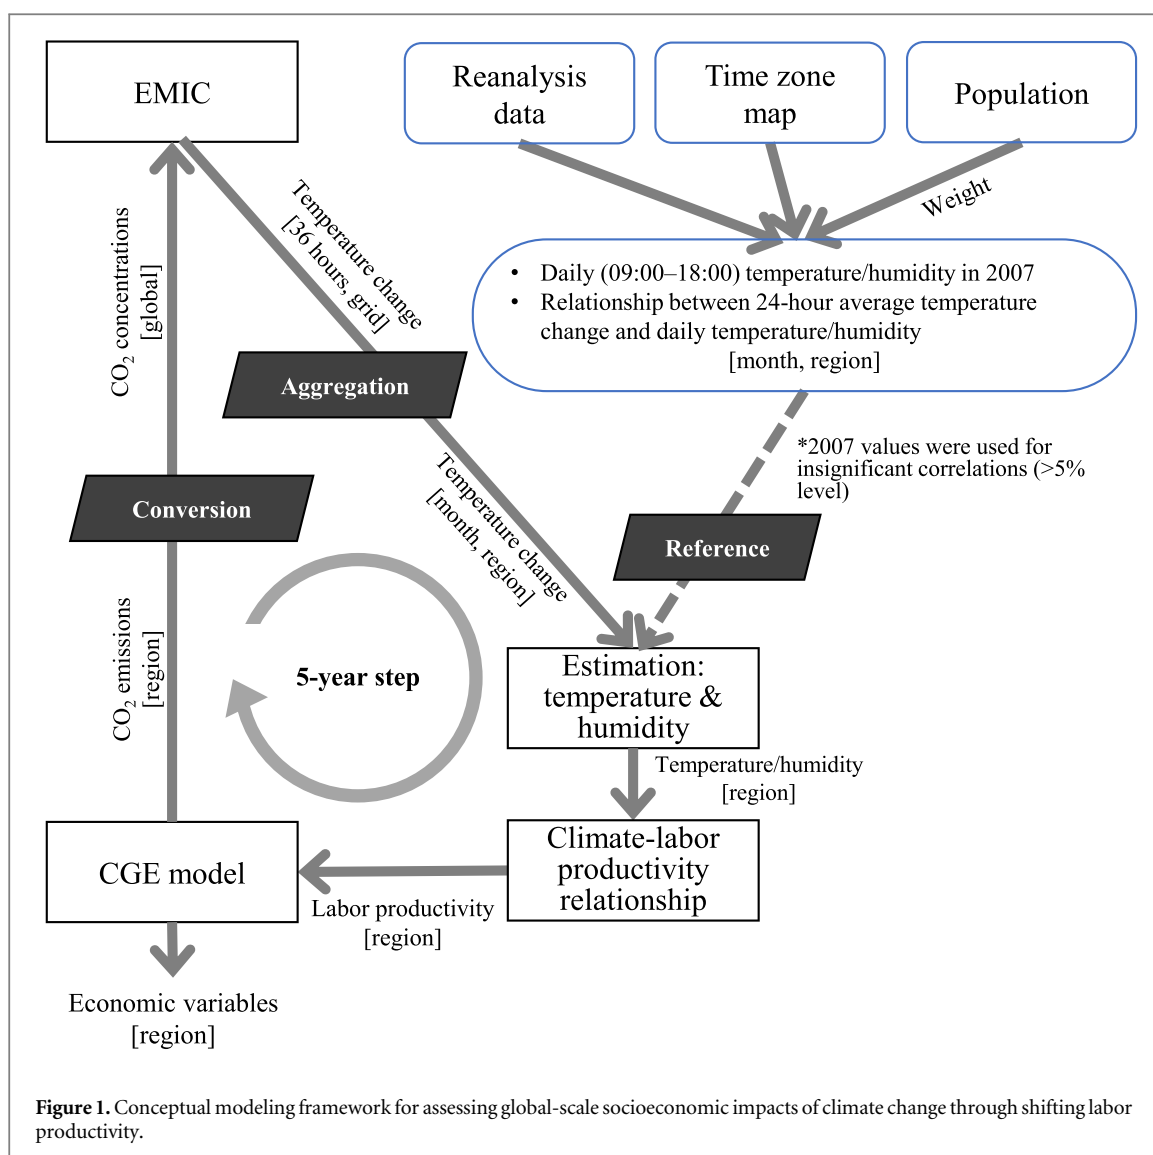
EMIC

Reanalysis data

Time zone map

Population

Weight

• Daily (09:00–18:00) temperature/humidity in 2007
• Relationship between 24-hour average temperature change and daily temperature/humidity
[month, region]

$CO_2$ concentrations [global]

Temperature change [36 hours, grid]

Aggregation

*2007 values were used for insignificant correlations (>5% level)

Conversion

Temperature change [month, region]

Reference

$CO_2$ emissions [region]

5-year step

Estimation: temperature & humidity

Temperature/humidity [region]

CGE model

Climate-labor productivity relationship

Labor productivity [region]

Economic variables [region]

Figure 1. Conceptual modeling framework for assessing global-scale socioeconomic impacts of climate change through shifting labor productivity.